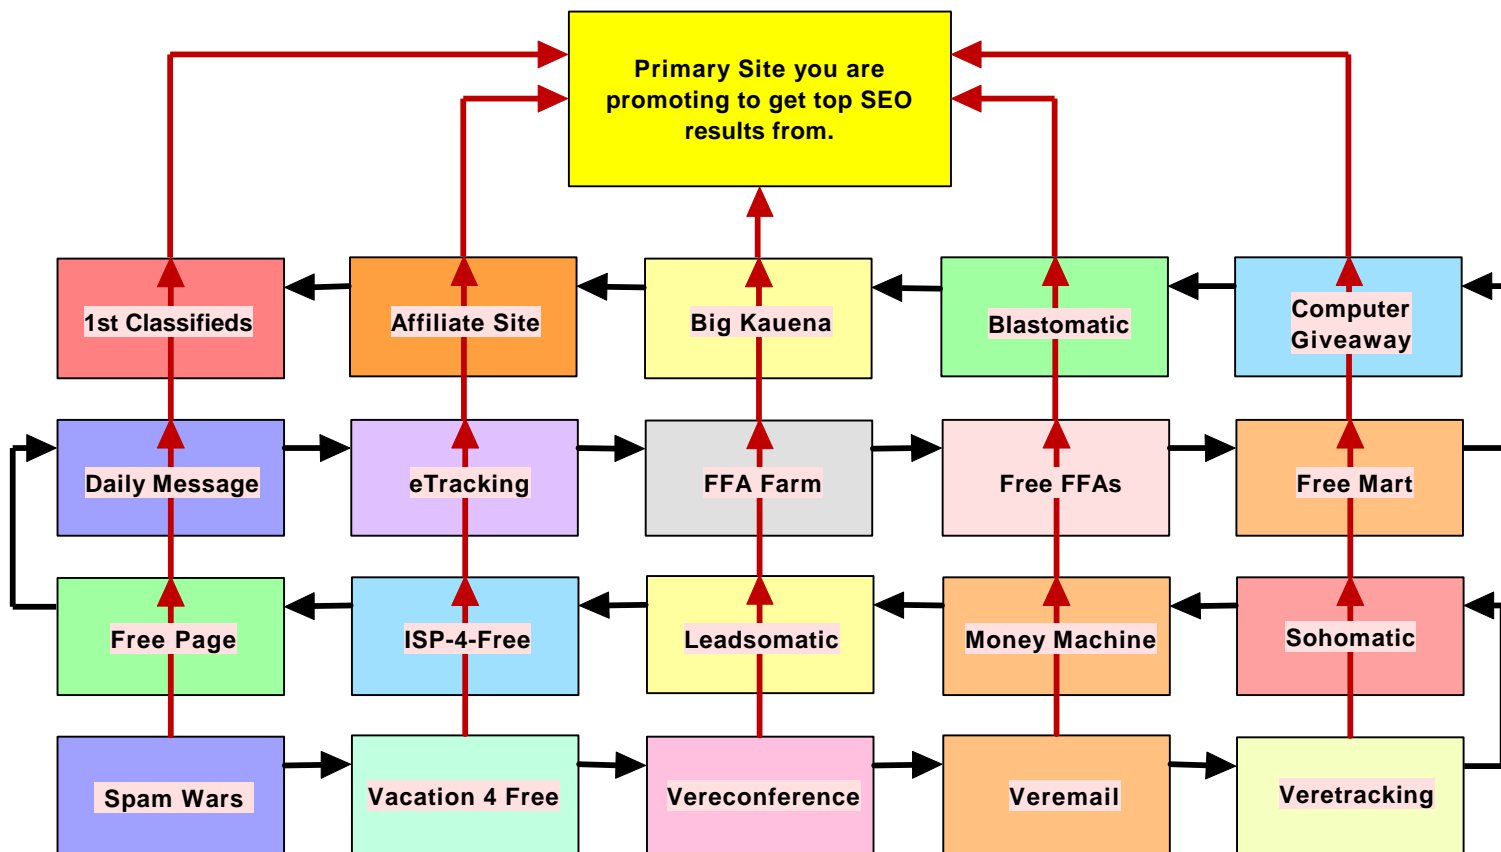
Primary Site you are promoting to get top SEO results from.

1st Classifieds

Affiliate Site

Big Kauena

Blastomatic

Computer Giveaway

Daily Message

eTracking

FFA Farm

Free FFAs

Free Mart

Free Page

ISP-4-Free

Leadsomatic

Money Machine

Sohomatic

Spam Wars

Vacation 4 Free

Vereconference

Veremail

Veretracking